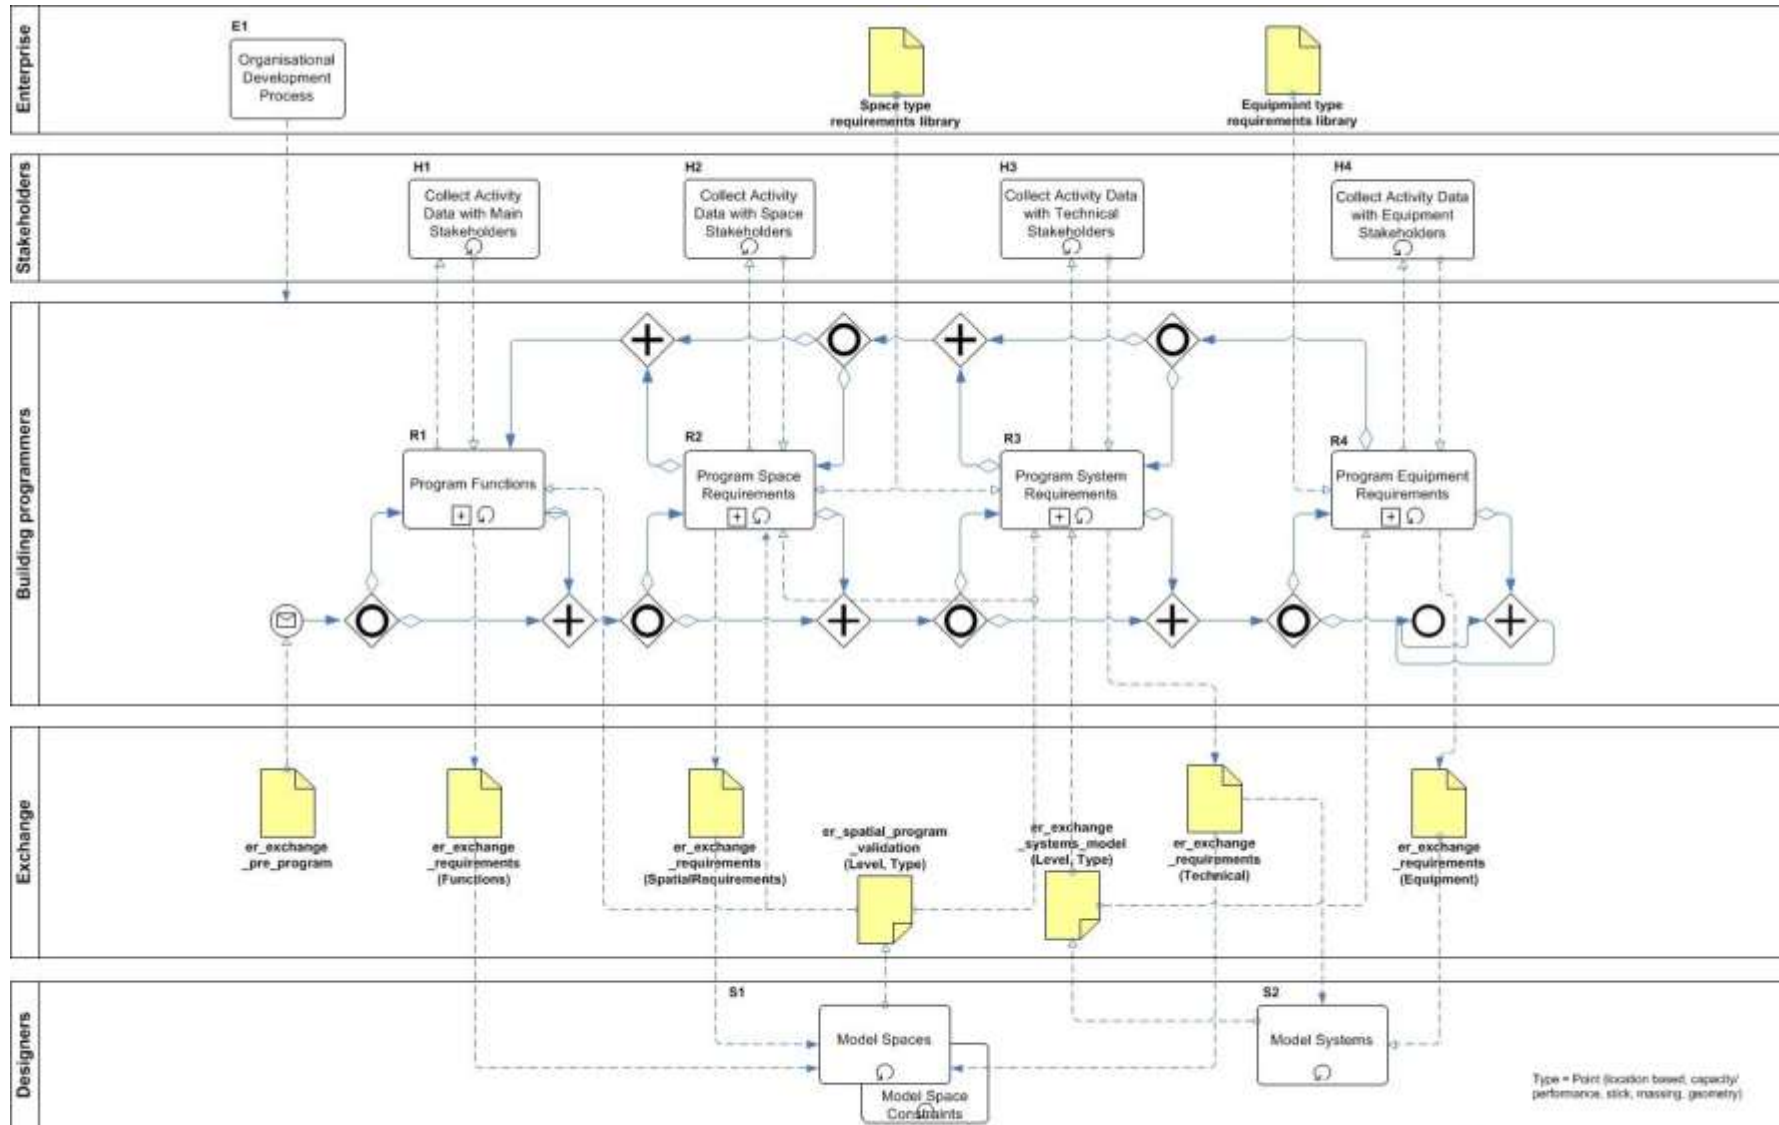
Enterprise

E1

Organisational Development Process

Space type requirements library

Equipment type requirements library

Stakeholders

H1

Collect Activity Data with Main Stakeholders

H2

Collect Activity Data with Space Stakeholders

H3

Collect Activity Data with Technical Stakeholders

H4

Collect Activity Data with Equipment Stakeholders

Building programmers

R1

Program Functions

R2

Program Space Requirements

R3

Program System Requirements

R4

Program Equipment Requirements

Exchange

er_exchange _pre_program

er_exchange _requirements (Functions)

er_exchange _requirements (SpatialRequirements)

er_spatial_program _validation (Level, Type)

er_exchange _systems_model (Level, Type)

er_exchange _requirements (Technical)

er_exchange _requirements (Equipment)

Designers

S1

Model Spaces

Model Space Constraints

S2

Model Systems

Type = Point (location based, capacity/ performance, stick, massing, geometry)